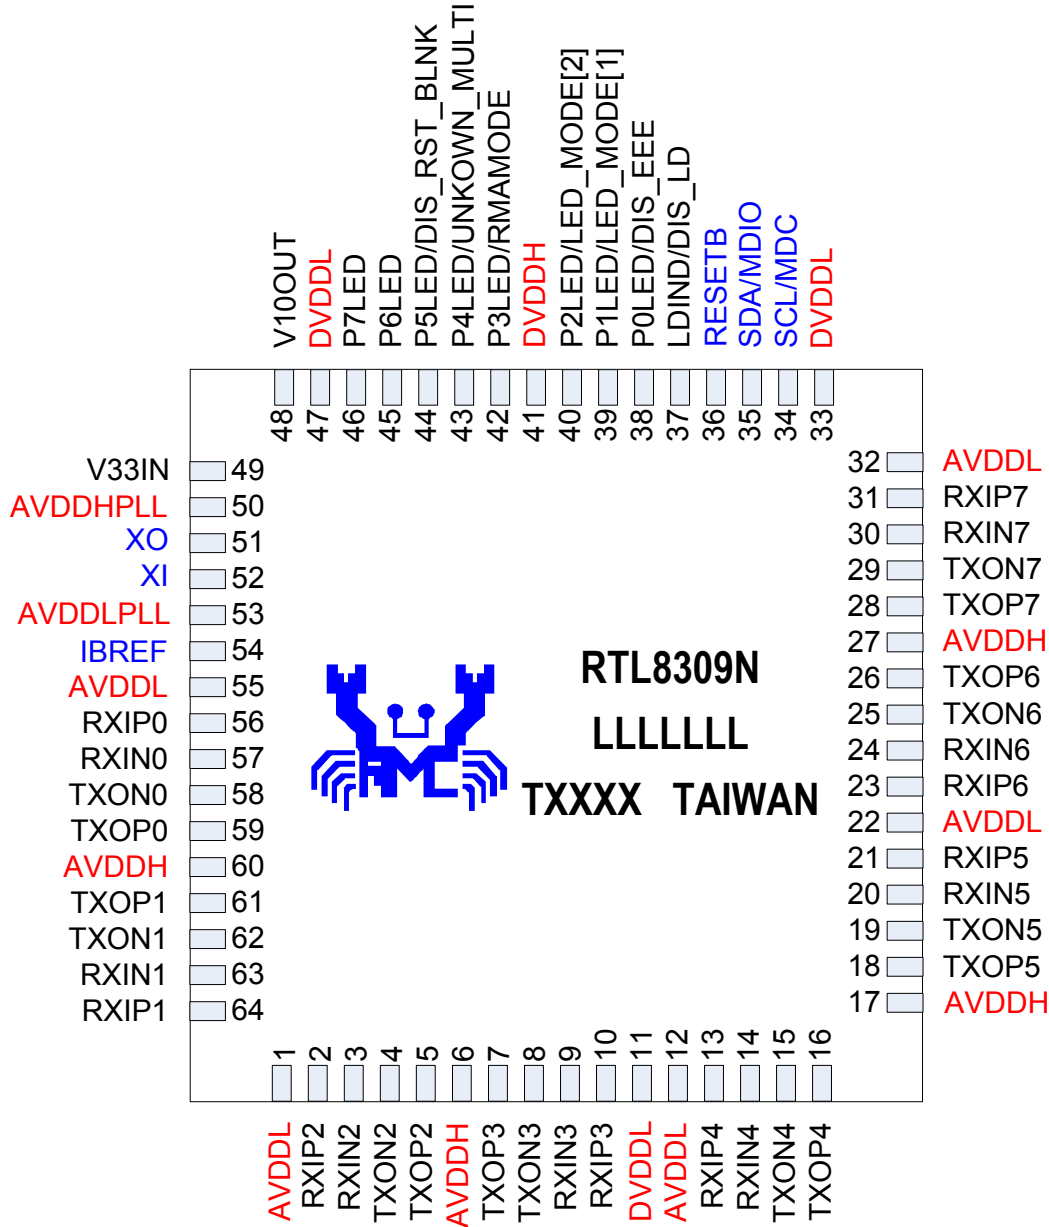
V10OUT
DVDDL
P7LED
P6LED
P5LED/DIS_RST_BLNK
P4LED/UNKOWN_MULTI
P3LED/RMAMODE
DVDDH
P2LED/LED_MODE[2]
P1LED/LED_MODE[1]
P0LED/DIS_EEE
LDIND/DIS_LD
RESETB
SDA/MDIO
SCL/MDC
DVDDL

48 47 46 45 44 43 42 41 40 39 38 37 36 35 34 33

V33IN 49
AVDDHPLL 50
XO 51
XI 52
AVDDLPLL 53
IBREF 54
AVDDL 55
RXIP0 56
RXIN0 57
TXON0 58
TXOP0 59
AVDDH 60
TXOP1 61
TXON1 62
RXIN1 63
RXIP1 64

32 AVDDL
31 RXIP7
30 RXIN7
29 TXON7
28 TXOP7
27 AVDDH
26 TXOP6
25 TXON6
24 RXIN6
23 RXIP6
22 AVDDL
21 RXIP5
20 RXIN5
19 TXON5
18 TXOP5
17 AVDDH

RTL8309N
LLLLLLL
TXXXX TAIWAN

1 2 3 4 5 6 7 8 9 10 11 12 13 14 15 16

AVDDL
RXIP2
RXIN2
TXON2
TXOP2
AVDDH
TXOP3
TXON3
RXIN3
RXIP3
DVDDL
AVDDL
RXIP4
RXIN4
TXON4
TXOP4